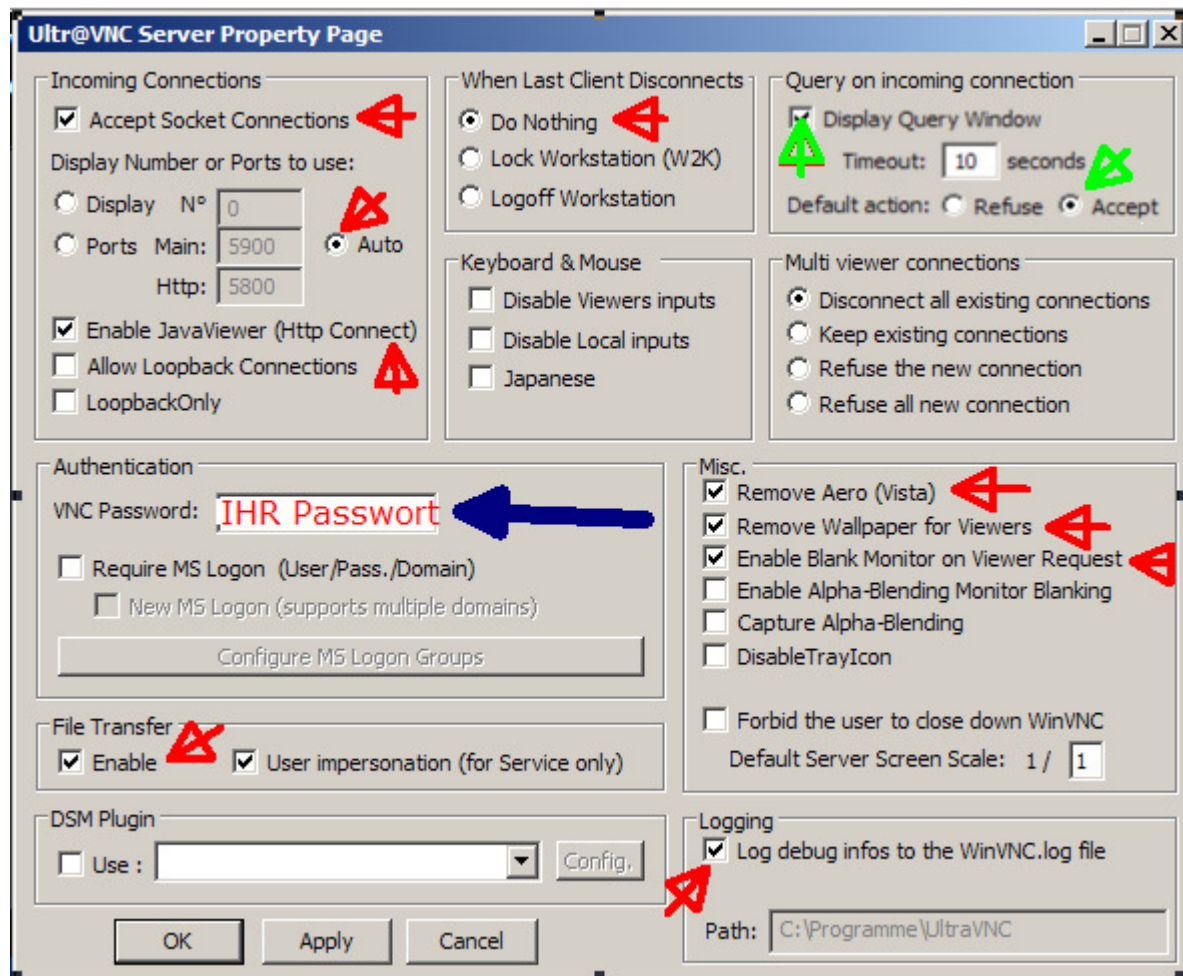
Ultr@VNC Server Property Page

Incoming Connections
Accept Socket Connections
Display Number or Ports to use:
Display N° 0
Ports Main: 5900
Auto
Http: 5800
Enable JavaViewer (Http Connect)
Allow Loopback Connections
LoopbackOnly

When Last Client Disconnects
Do Nothing
Lock Workstation (W2K)
Logoff Workstation

Query on incoming connection
Display Query Window
Timeout: 10 seconds
Default action: Refuse Accept

Keyboard & Mouse
Disable Viewers inputs
Disable Local inputs
Japanese

Multi viewer connections
Disconnect all existing connections
Keep existing connections
Refuse the new connection
Refuse all new connection

Authentication
VNC Password: IHR Passwort
Require MS Logon (User/Pass./Domain)
New MS Logon (supports multiple domains)
Configure MS Logon Groups

Misc.
Remove Aero (Vista)
Remove Wallpaper for Viewers
Enable Blank Monitor on Viewer Request
Enable Alpha-Blending Monitor Blanking
Capture Alpha-Blending
DisableTrayIcon
Forbid the user to close down WinVNC
Default Server Screen Scale: 1 / 1

File Transfer
Enable
User impersonation (for Service only)

DSM Plugin
Use :
Config.

Logging
Log debug infos to the WinVNC.log file
Path: C:\Programme\UltraVNC

OK
Apply
Cancel